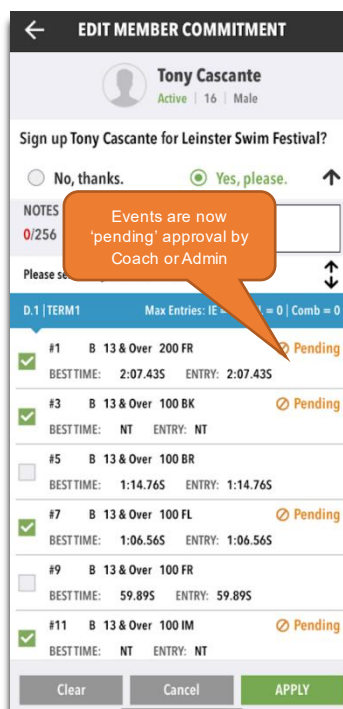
EDIT MEMBER COMMITMENT

Tony Cascante
Active | 16 | Male

Sign up Tony Cascante for Leinster Swim Festival?

No, thanks.
Yes, please.

NOTES
0/256

Events are now 'pending' approval by Coach or Admin

Please se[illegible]

D.1 | TERM1
Max Entries: IE = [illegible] = 0 | Comb = 0

#1 B 13 & Over 200 FR
Pending
BESTTIME: 2:07.43S ENTRY: 2:07.43S

#3 B 13 & Over 100 BK
Pending
BESTTIME: NT ENTRY: NT

#5 B 13 & Over 100 BR
BESTTIME: 1:14.76S ENTRY: 1:14.76S

#7 B 13 & Over 100 FL
Pending
BESTTIME: 1:06.56S ENTRY: 1:06.56S

#9 B 13 & Over 100 FR
BESTTIME: 59.89S ENTRY: 59.89S

#11 B 13 & Over 100 IM
Pending
BESTTIME: NT ENTRY: NT

Clear
Cancel
APPLY